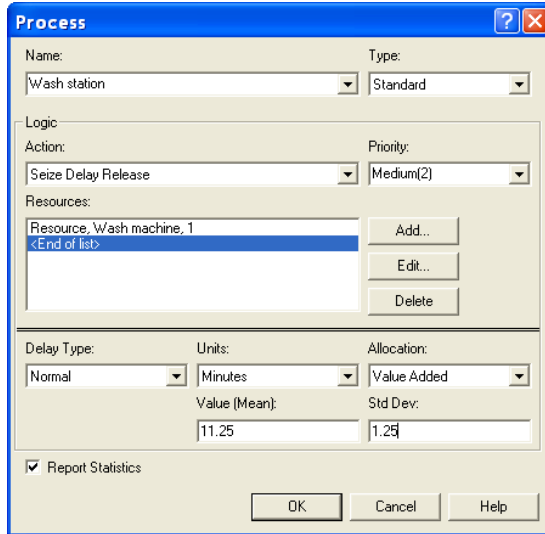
Process

Name:
Wash station
Type:
Standard

Logic
Action:
Seize Delay Release
Priority:
Medium(2)
Resources:
Resource, Wash machine, 1
<End of list>
Add...
Edit...
Delete

Delay Type:
Normal
Units:
Minutes
Allocation:
Value Added
Value (Mean):
11.25
Std Dev:
1.25

Report Statistics

OK
Cancel
Help